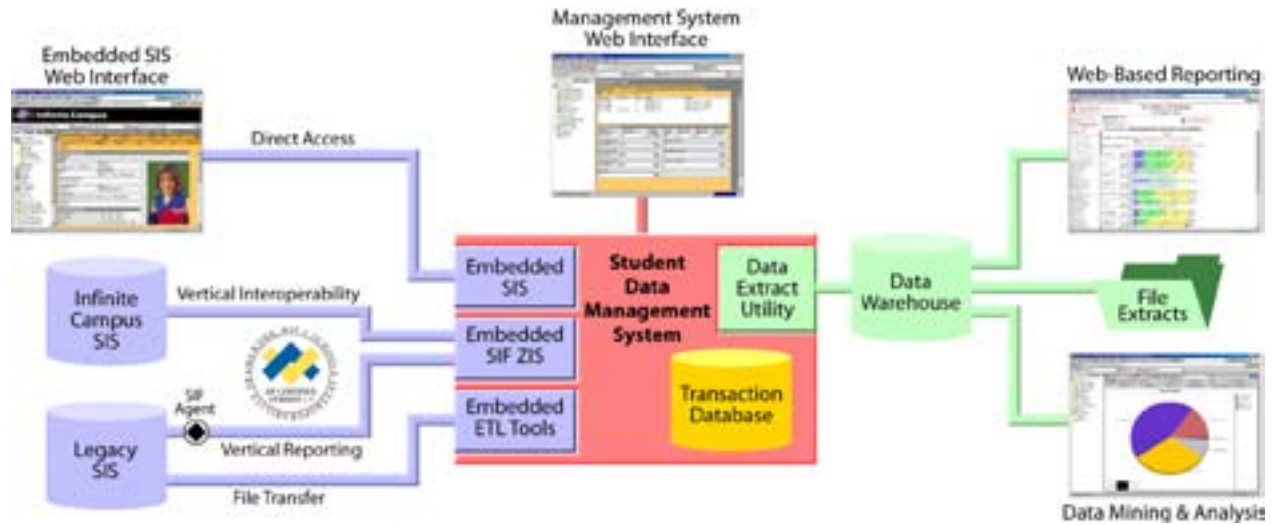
Management System Web Interface

Embedded SIS Web Interface

Infinite Campus

Direct Access

Web-Based Reporting

Embedded SIS

Student Data Management System

Data Extract Utility

Data Warehouse

Infinite Campus SIS

Vertical Interoperability

Embedded SIF ZIS

File Extracts

Transaction Database

SIF Agent

Legacy SIS

Embedded ETL Tools

Vertical Reporting

File Transfer

Data Mining & Analysis